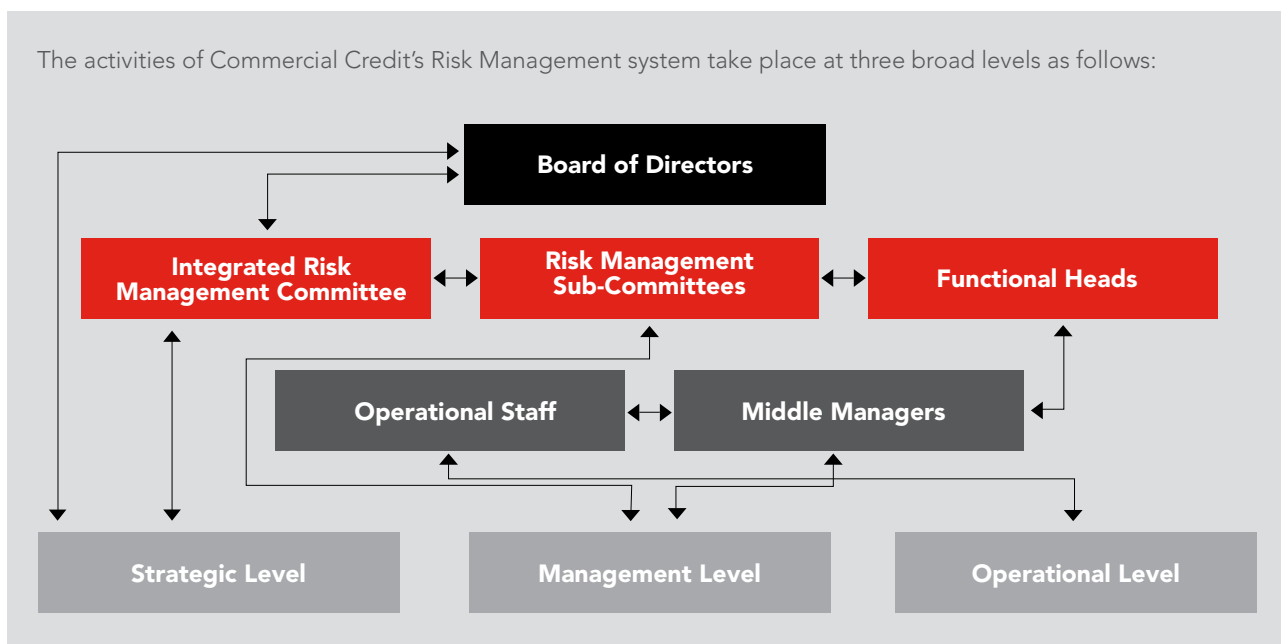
The activities of Commercial Credit's Risk Management system take place at three broad levels as follows:

Board of Directors

Integrated Risk Management Committee

Risk Management Sub-Committees

Functional Heads

Operational Staff

Middle Managers

Strategic Level

Management Level

Operational Level